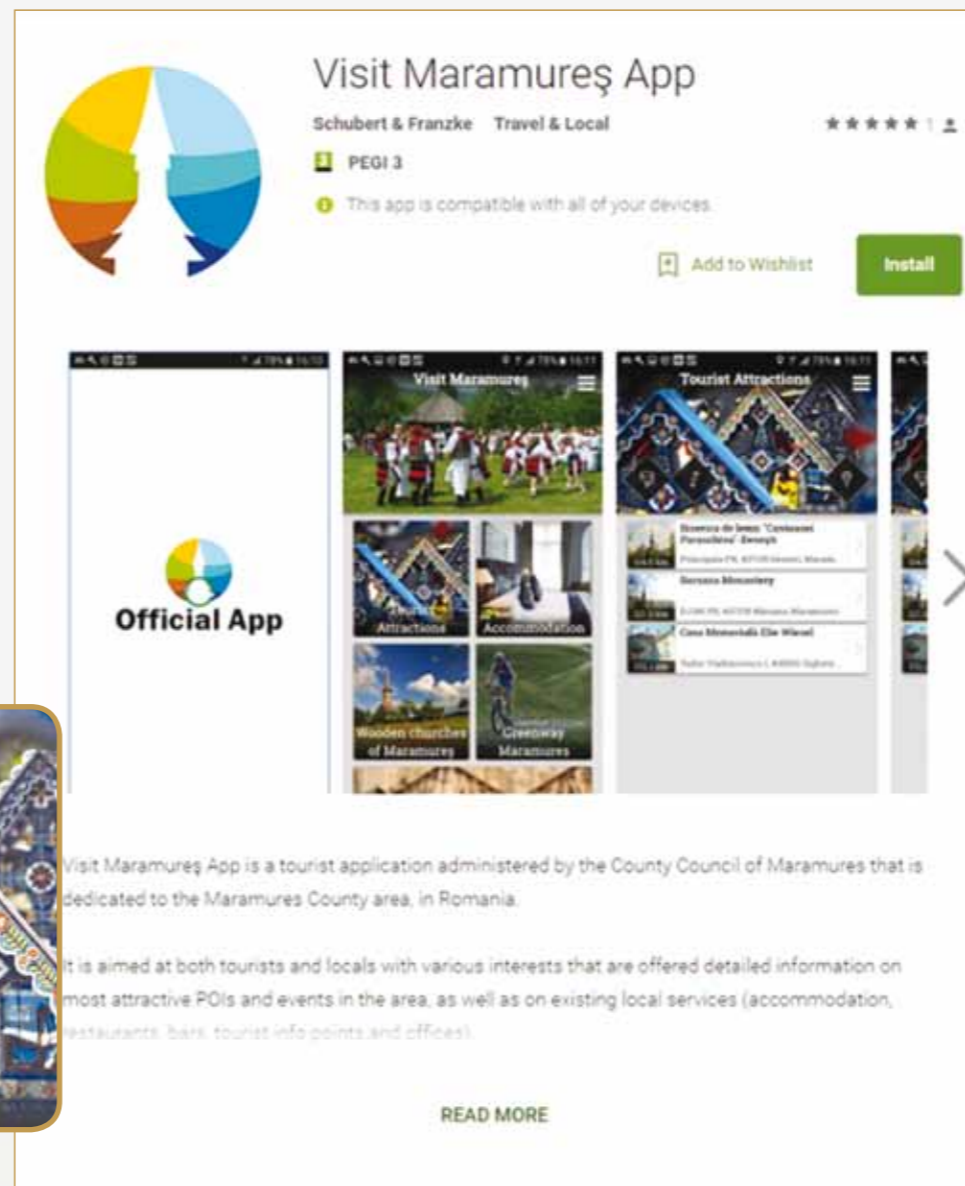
Visit Maramureş App

Schubert & Franzke Travel & Local

★★★★★ 1

PEGI 3

This app is compatible with all of your devices.

Add to Wishlist

Install

Official App

Visit Maramureş

Tourist Attractions

Accommodation

Wooden churches of Maramureş

Greenway Maramureş

Tourist Attractions

Biserica de lemn "Cuvioasei Paraschiva" Desesti

Barsana Monastery

Casa Memorială Elie Wiesel

Visit Maramureş App is a tourist application administered by the County Council of Maramures that is dedicated to the Maramures County area, in Romania.

It is aimed at both tourists and locals with various interests that are offered detailed information on most attractive POIs and events in the area, as well as on existing local services (accommodation, restaurants, bars, tourist info points and offices).

READ MORE